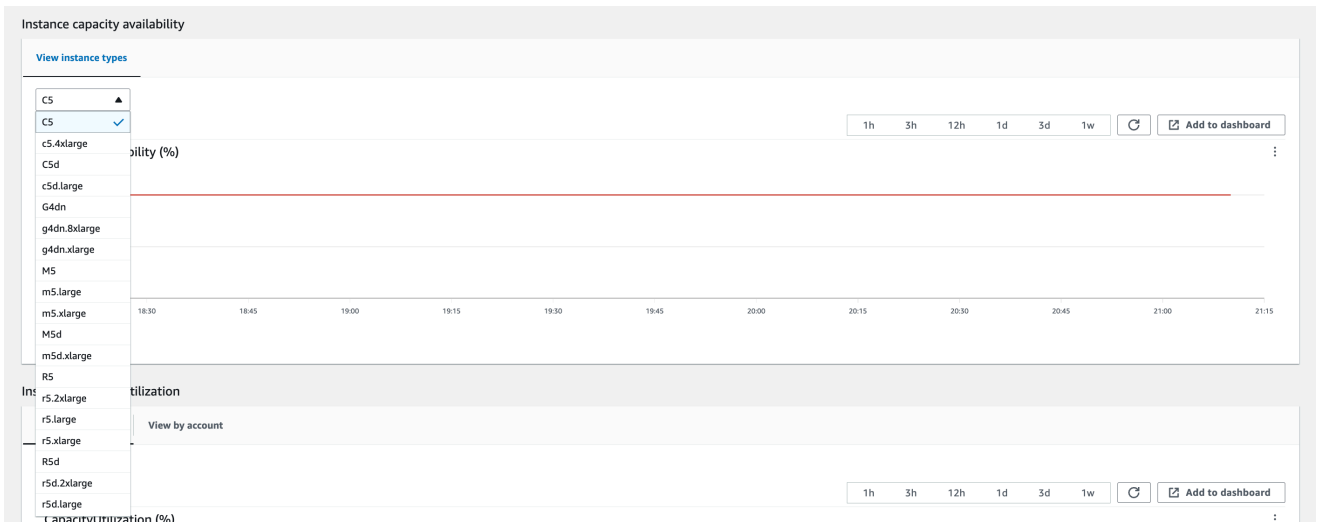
Instance capacity availability

View instance types

C5

C5
c5.4xlarge
C5d
c5d.large
G4dn
g4dn.8xlarge
g4dn.xlarge
M5
m5.large
m5.xlarge
M5d
m5d.xlarge
R5
r5.2xlarge
r5.large
r5.xlarge
R5d
r5d.2xlarge
r5d.large

1h 3h 12h 1d 3d 1w

Add to dashboard

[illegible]bility (%)

18:30 18:45 19:00 19:15 19:30 19:45 20:00 20:15 20:30 20:45 21:00 21:15

Ins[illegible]tilization

View by account

1h 3h 12h 1d 3d 1w

Add to dashboard

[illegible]